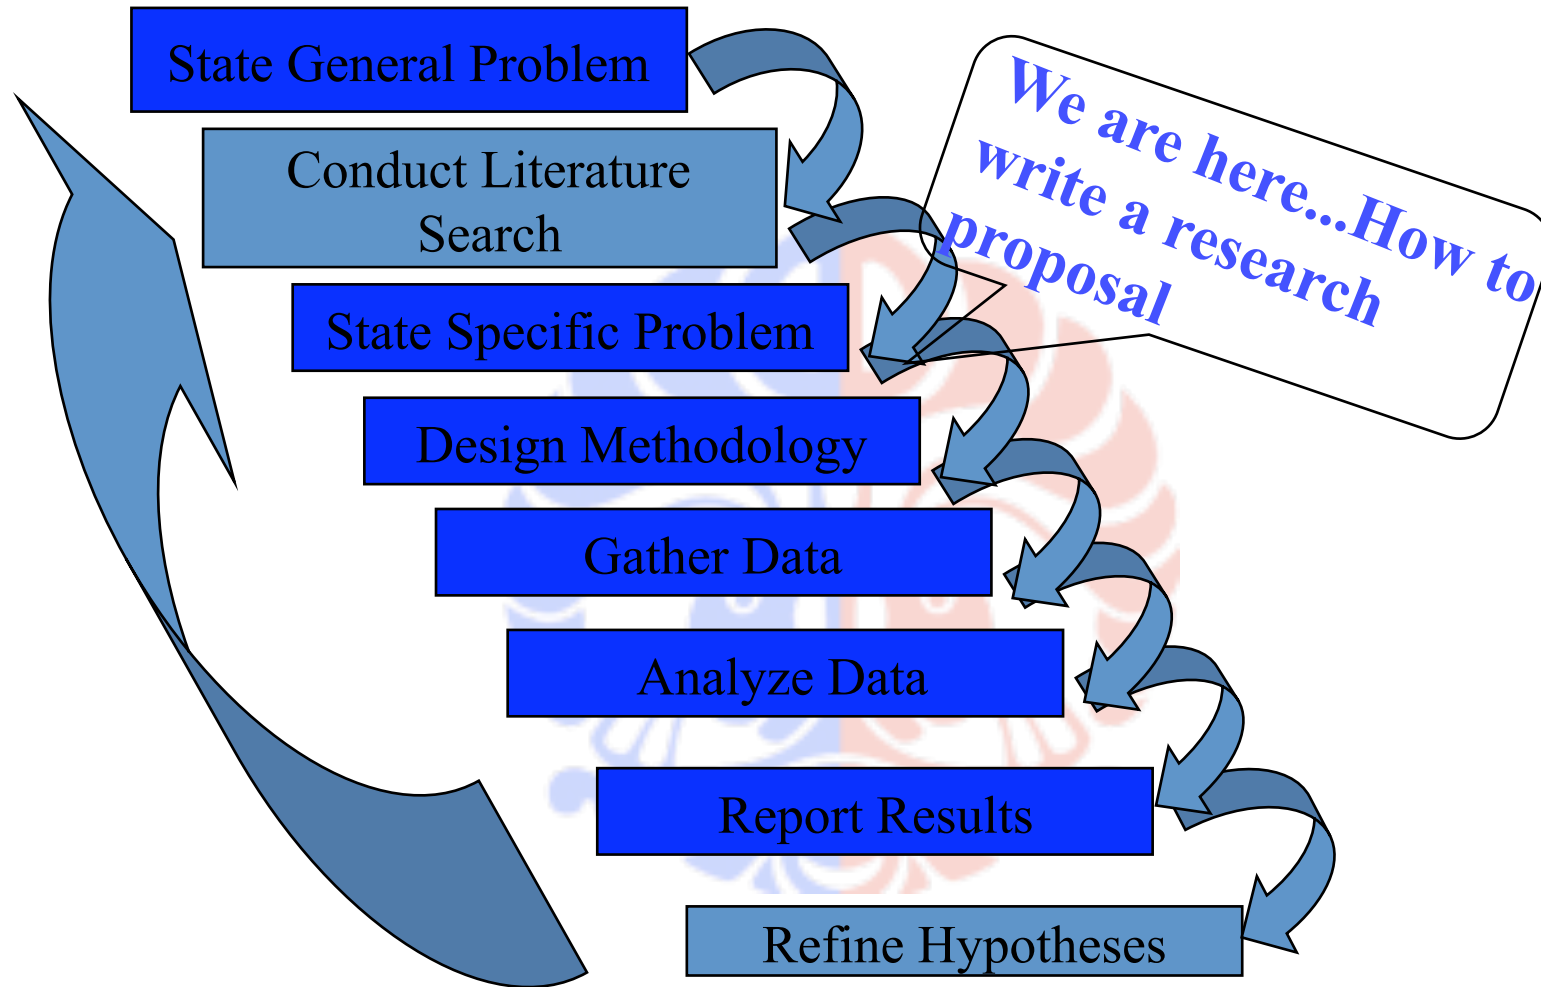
State General Problem

Conduct Literature Search

We are here...How to write a research proposal

State Specific Problem

Design Methodology

Gather Data

Analyze Data

Report Results

Refine Hypotheses